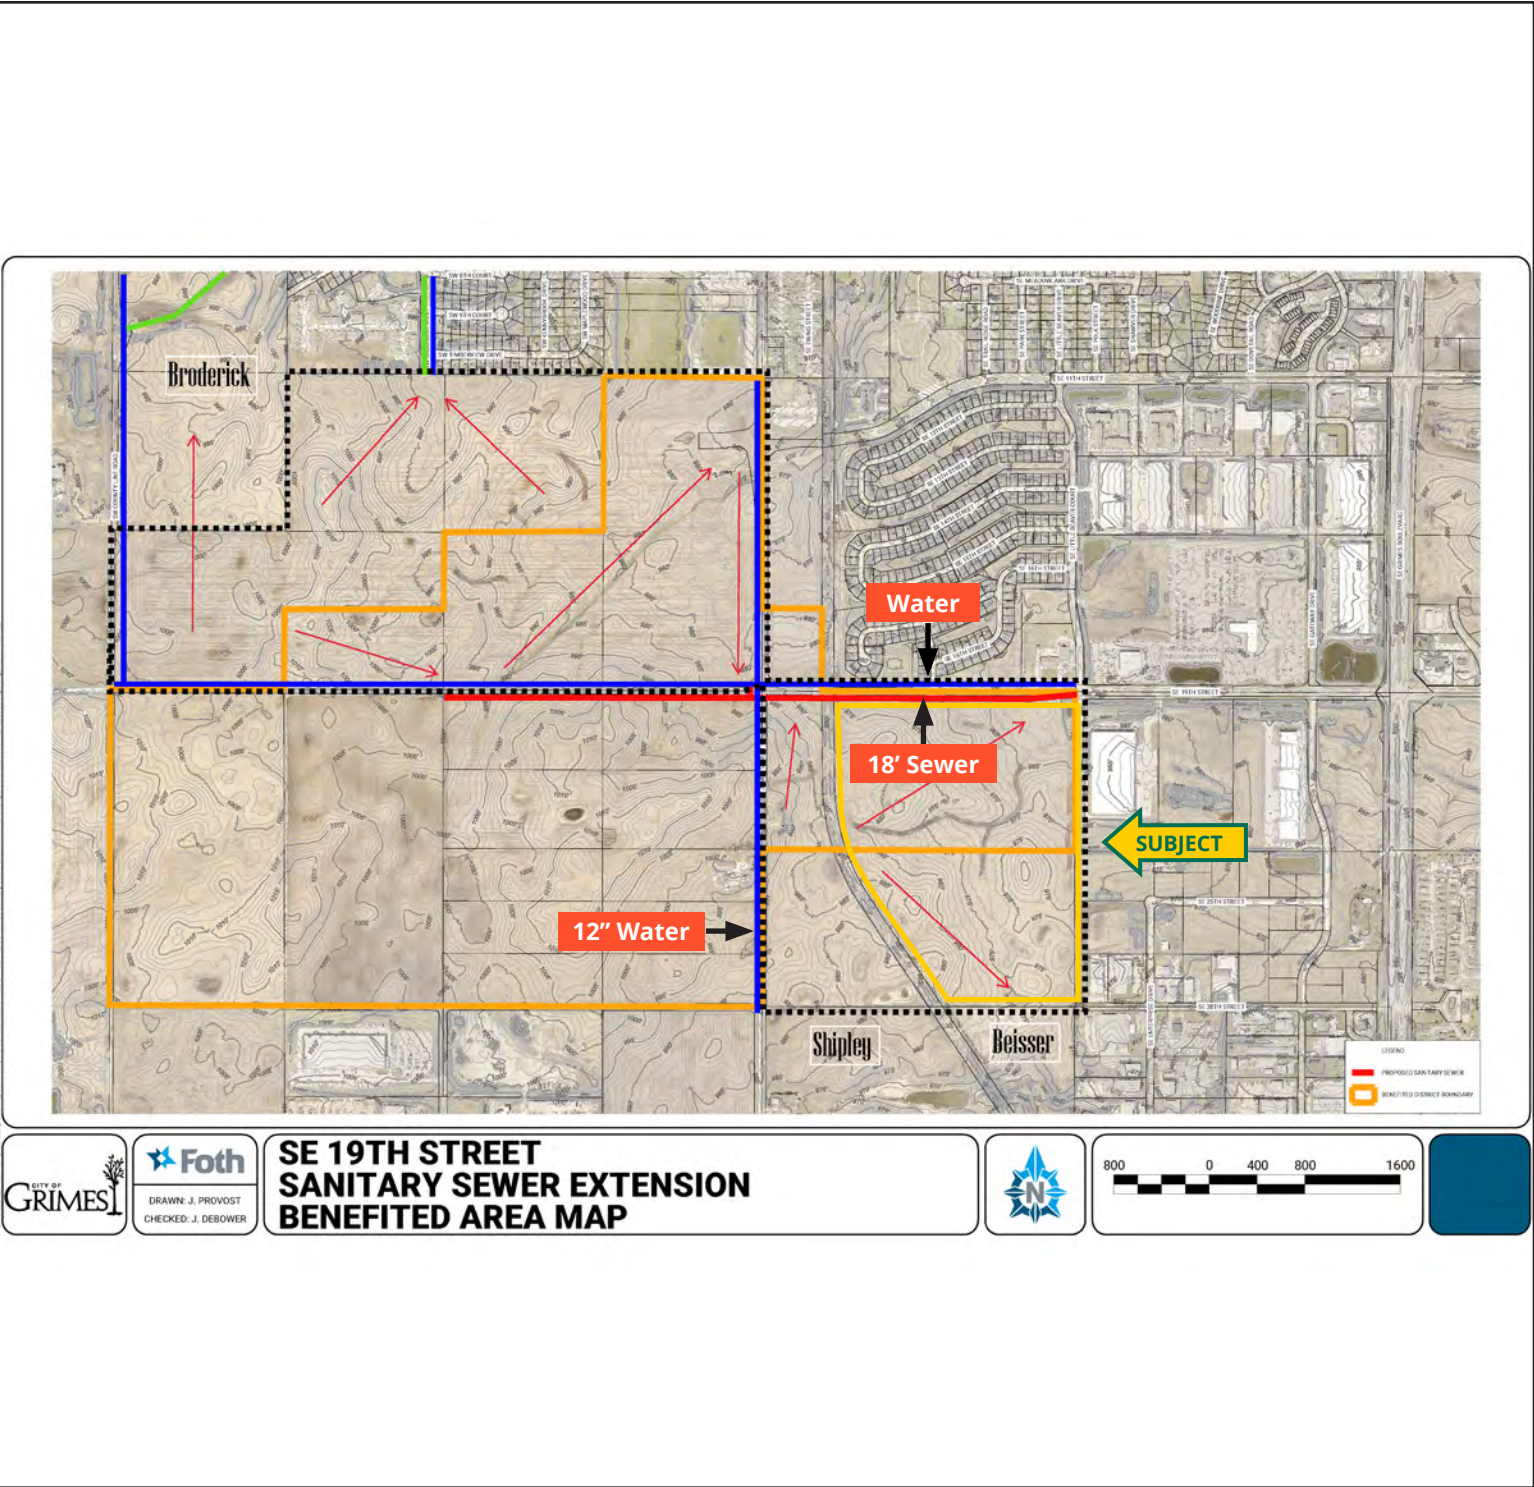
Broderick

Water

18' Sewer

SUBJECT

12" Water

Shipley

Beisser

LEGEND
PROPOSED SANITARY SEWER
BENEFITED DISTRICT BOUNDARY

CITY OF GRIMES

Foth
DRAWN: J. PROVOST
CHECKED: J. DEBOWER

SE 19TH STREET
SANITARY SEWER EXTENSION
BENEFITED AREA MAP

N

800 0 400 800 1600